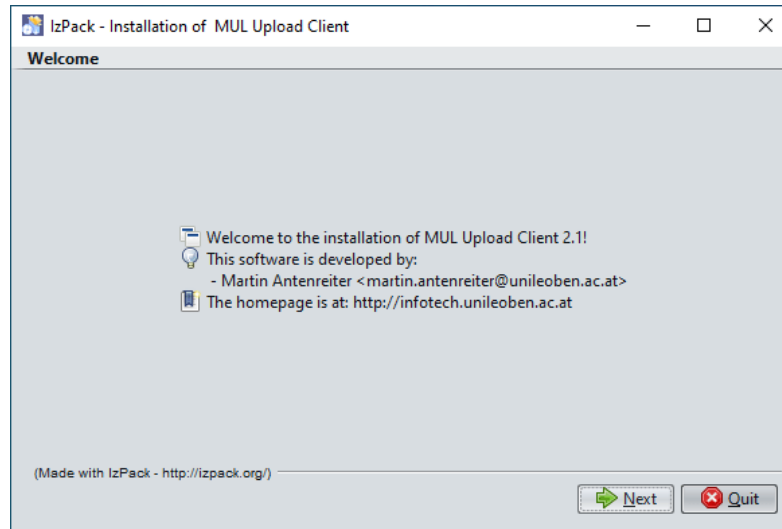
IzPack - Installation of  MUL Upload Client

Welcome

Welcome to the installation of MUL Upload Client 2.1!
This software is developed by:
- Martin Antenreiter <martin.antenreiter@unileoben.ac.at>
The homepage is at: http://infotech.unileoben.ac.at

(Made with IzPack - http://izpack.org/)

Next

Quit